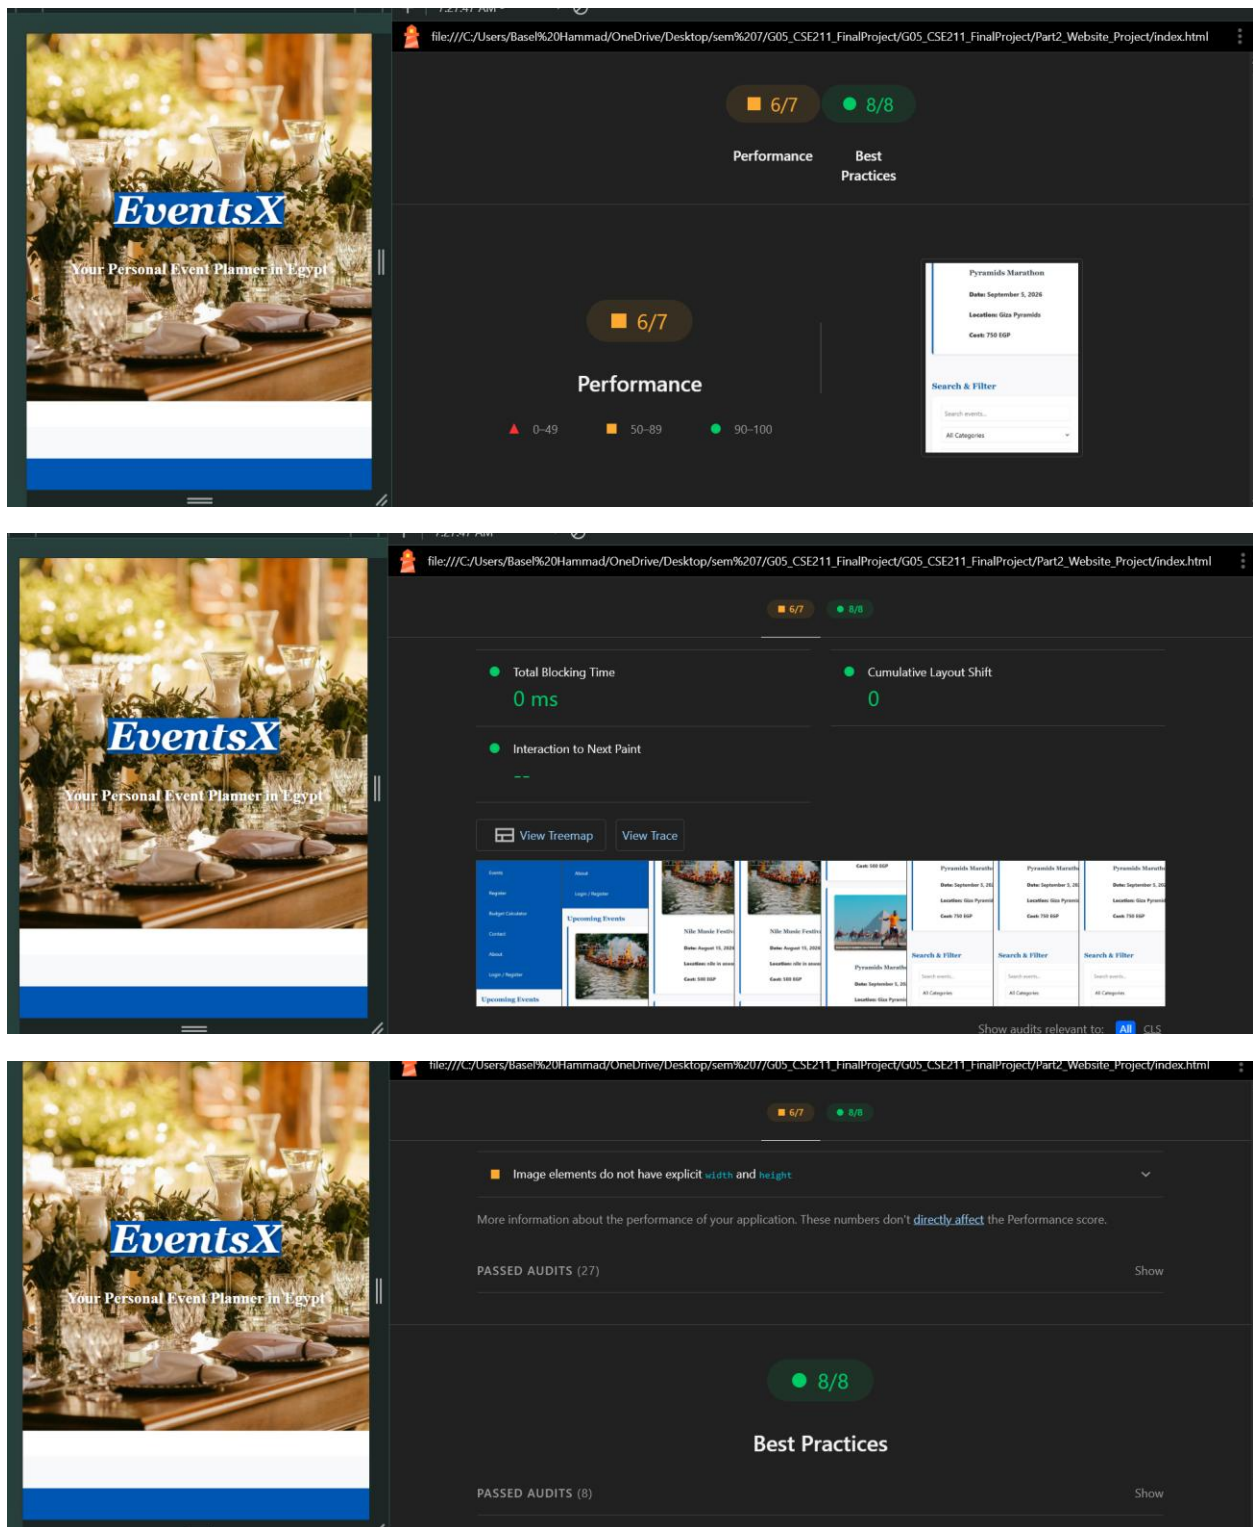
EventsX
Your Personal Event Planner in Egypt

file:///C:/Users/Basel%20Hammad/OneDrive/Desktop/sem%207/G05_CSE211_FinalProject/G05_CSE211_FinalProject/Part2_Website_Project/index.html

6/7 8/8

Performance Best Practices

6/7

Performance

0–49 50–89 90–100

Pyramids Marathon
Date: September 5, 2026
Location: Giza Pyramids
Cost: 750 EGP

Search & Filter
Search events...
All Categories

EventsX
Your Personal Event Planner in Egypt

file:///C:/Users/Basel%20Hammad/OneDrive/Desktop/sem%207/G05_CSE211_FinalProject/G05_CSE211_FinalProject/Part2_Website_Project/index.html

6/7 8/8

Total Blocking Time
0 ms

Cumulative Layout Shift
0

Interaction to Next Paint
--

View Treemap View Trace

Show audits relevant to: All CLS

EventsX
Your Personal Event Planner in Egypt

file:///C:/Users/Basel%20Hammad/OneDrive/Desktop/sem%207/G05_CSE211_FinalProject/G05_CSE211_FinalProject/Part2_Website_Project/index.html

6/7 8/8

Image elements do not have explicit width and height

More information about the performance of your application. These numbers don't directly affect the Performance score.

PASSED AUDITS (27) Show

8/8

Best Practices

PASSED AUDITS (8) Show